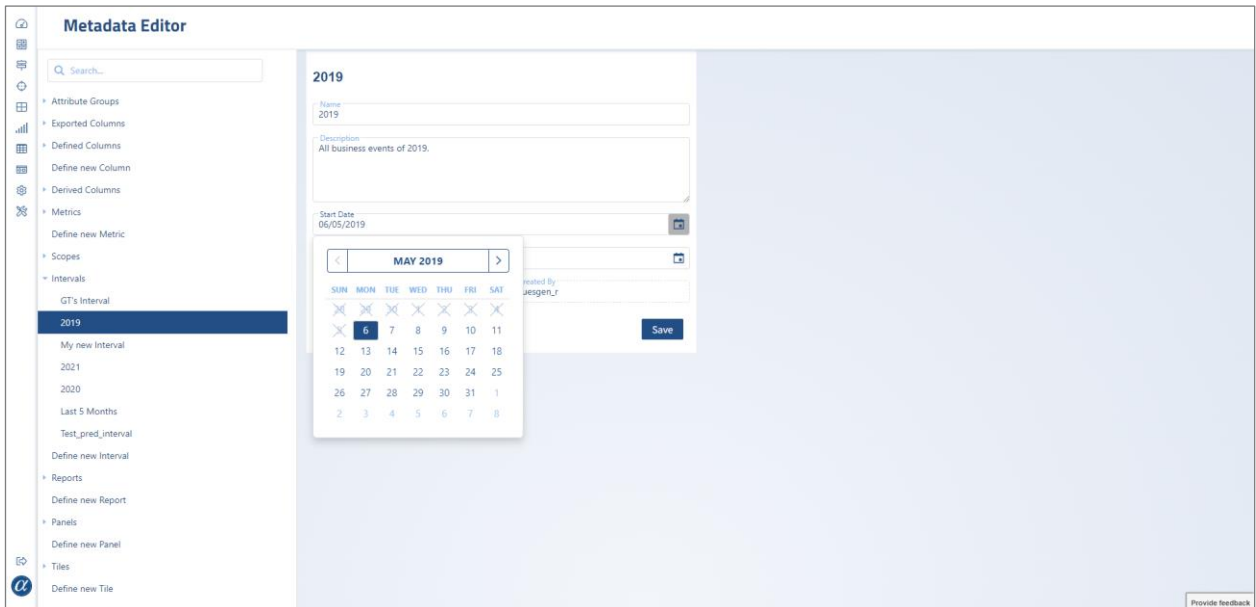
Metadata Editor

Search...

Attribute Groups
Exported Columns
Defined Columns
Define new Column
Derived Columns
Metrics
Define new Metric
Scopes
Intervals
GT's Interval
2019
My new Interval
2021
2020
Last 5 Months
Test_pred_interval
Define new Interval
Reports
Define new Report
Panels
Define new Panel
Tiles
Define new Tile

2019

Name
2019

Description
All business events of 2019.

Start Date
06/05/2019

MAY 2019

| SUN | MON | TUE | WED | THU | FRI | SAT |
|---|---|---|---|---|---|---|
| | | | | | | |
| | 6 | 7 | 8 | 9 | 10 | 11 |
| 12 | 13 | 14 | 15 | 16 | 17 | 18 |
| 19 | 20 | 21 | 22 | 23 | 24 | 25 |
| 26 | 27 | 28 | 29 | 30 | 31 | 1 |
| 2 | 3 | 4 | 5 | 6 | 7 | 8 |

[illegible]reated By
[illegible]uesgen_r

Save

Provide feedback